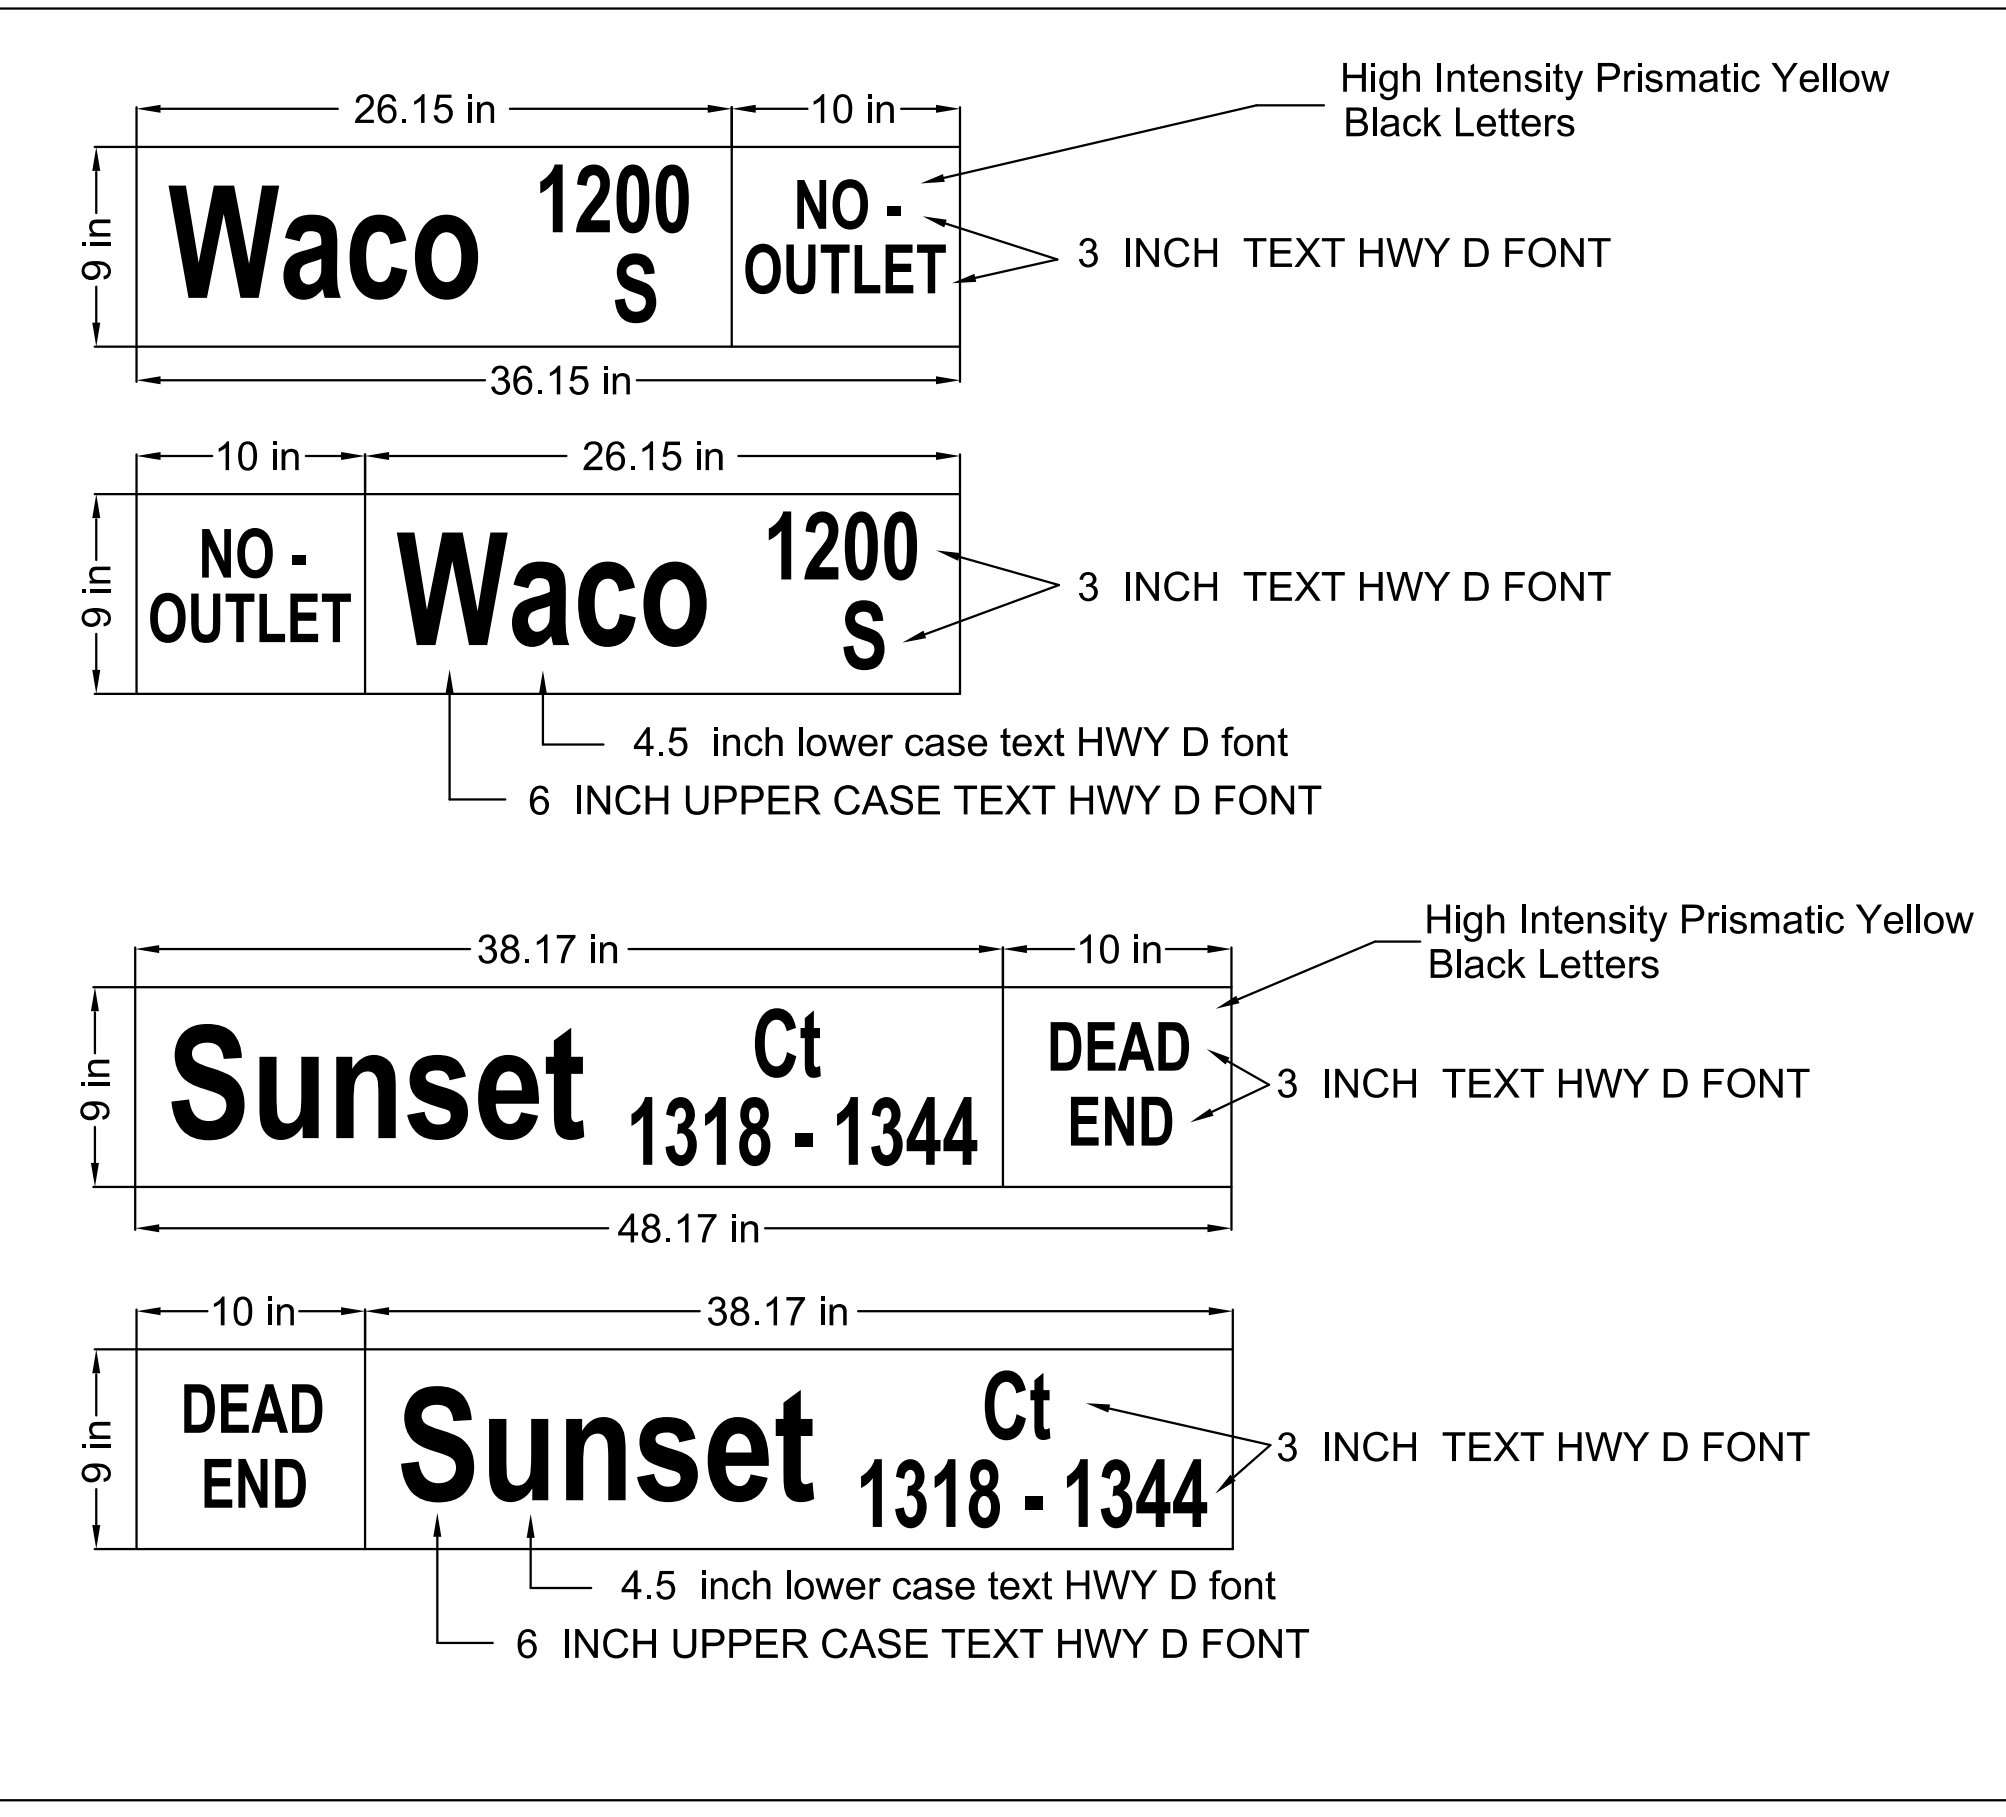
High Intensity Prismatic Yellow
Black Letters

26.15 in
10 in
9 in
Waco
1200
S
NO -
OUTLET
3 INCH TEXT HWY D FONT
36.15 in

10 in
26.15 in
9 in
NO -
OUTLET
Waco
1200
S
3 INCH TEXT HWY D FONT
4.5 inch lower case text HWY D font
6 INCH UPPER CASE TEXT HWY D FONT

High Intensity Prismatic Yellow
Black Letters

38.17 in
10 in
9 in
Sunset
Ct
1318 - 1344
DEAD
END
3 INCH TEXT HWY D FONT
48.17 in

10 in
38.17 in
9 in
DEAD
END
Sunset
Ct
1318 - 1344
3 INCH TEXT HWY D FONT
4.5 inch lower case text HWY D font
6 INCH UPPER CASE TEXT HWY D FONT